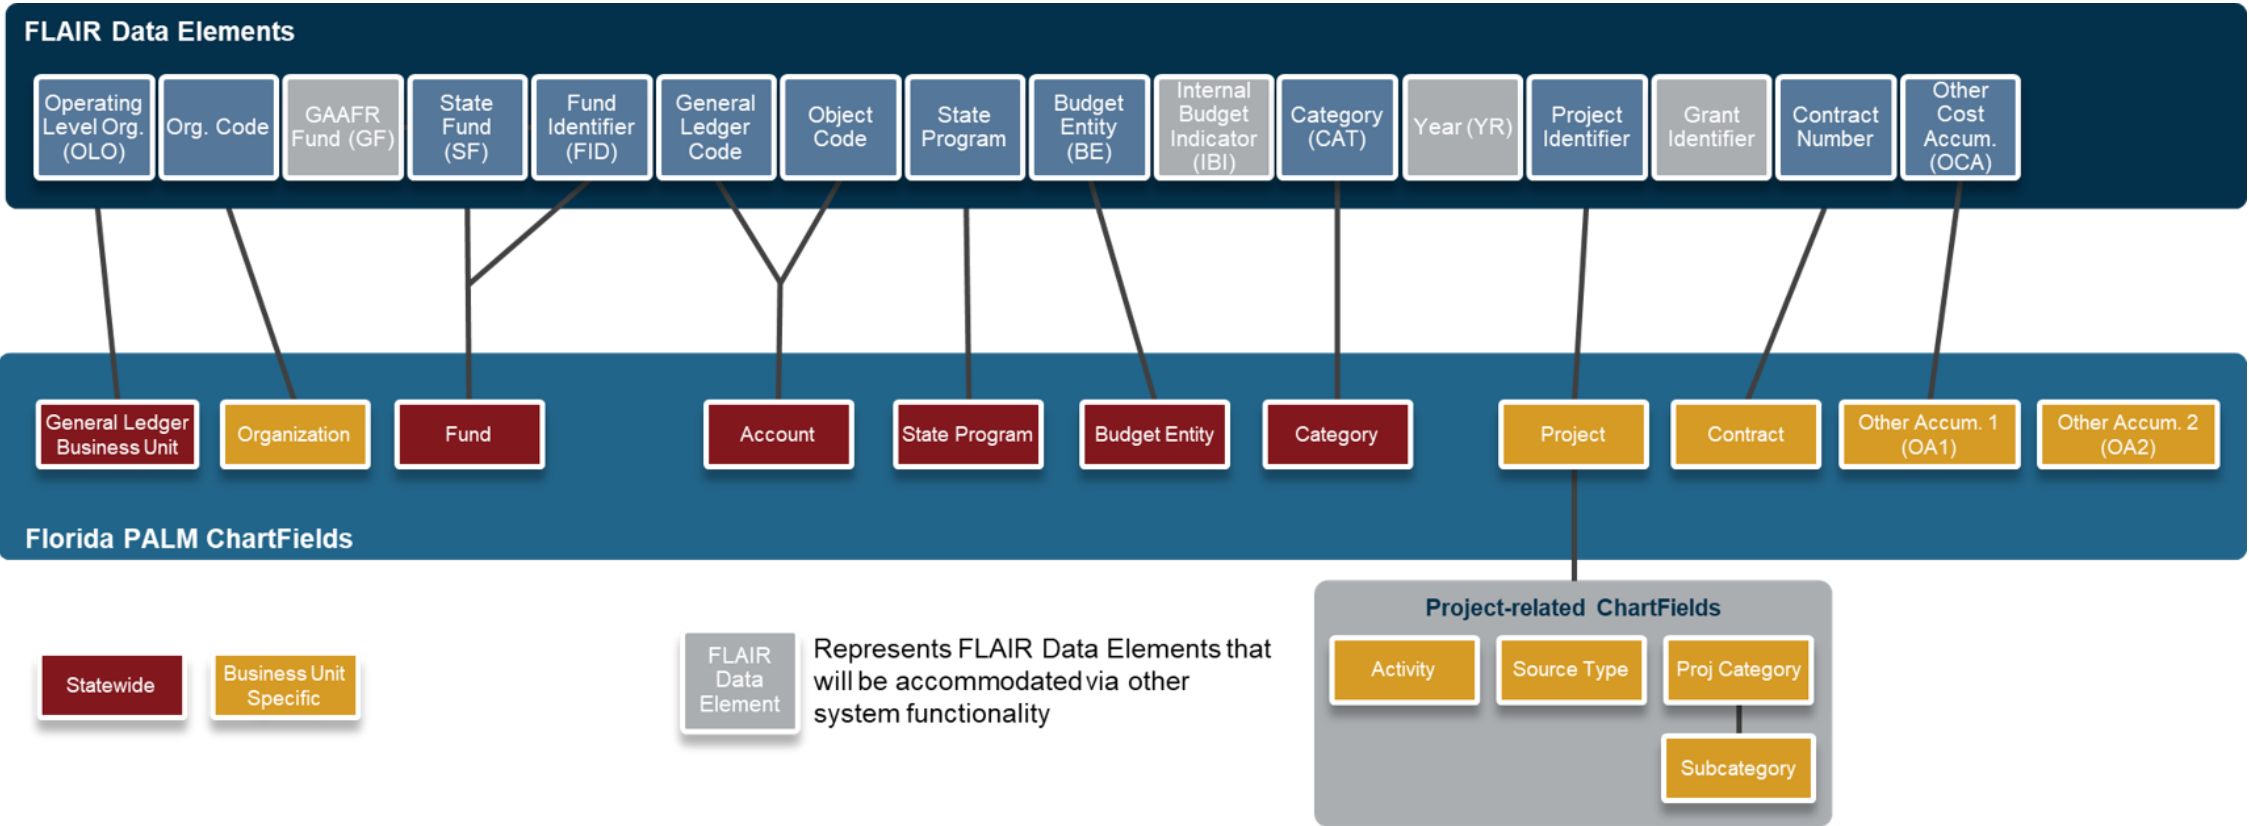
FLAIR Data Elements

Operating Level Org. (OLO)

Org. Code

GAAFR Fund (GF)

State Fund (SF)

Fund Identifier (FID)

General Ledger Code

Object Code

State Program

Budget Entity (BE)

Internal Budget Indicator (IBI)

Category (CAT)

Year (YR)

Project Identifier

Grant Identifier

Contract Number

Other Cost Accum. (OCA)

General Ledger Business Unit

Organization

Fund

Account

State Program

Budget Entity

Category

Project

Contract

Other Accum. 1 (OA1)

Other Accum. 2 (OA2)

Florida PALM ChartFields

Project-related ChartFields

Activity

Source Type

Proj Category

Subcategory

Statewide

Business Unit Specific

FLAIR Data Element

Represents FLAIR Data Elements that will be accommodated via other system functionality